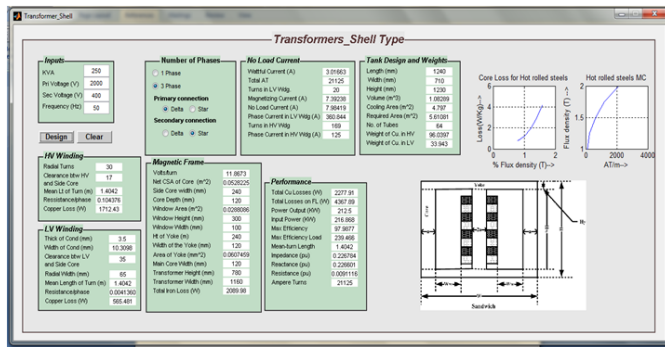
Transformer_Shell

Transformers_Shell Type

Inputs
KVA 250
Pri Voltage (V) 2000
Sec Voltage (V) 400
Frequency (Hz) 50

Design Clear

Number of Phases
1 Phase
3 Phase
Primary connection
Delta Star
Secondary connection
Delta Star

No Load Current
Wattful Current (A) 3.01663
Total AT 21125
Turns in LV Wdg 20
Magnetizing Current (A) 7.39230
No Load Current (A) 7.98419
Phase Current in LV Wdg (A) 360.844
Turns in HV Wdg 169
Phase Current in HV Wdg (A) 125

Tank Design and Weights
Length (mm) 1240
Width (mm) 710
Height (mm) 1230
Volume (m^3) 1.08289
Cooling Area (m^2) 4.797
Required Area (m^2) 5.61081
No. of Tubes 64
Weight of Cu. in HV 96.0397
Weight of Cu. in LV 33.943

Core Loss for Hot rolled steels
Loss(W/Kg)-->
6
4
2
0
0 1 2
% Flux density (T)-->

Hot rolled steels MC
Flux density (T)-->
2
1.5
1
0 2000 4000
AT/m-->

HV Winding
Radial Turns 30
Clearance btw HV and Side Core 17
Mean Lt of Turn (m) 1.4042
Resistance/phase 0.104376
Copper Loss (W) 1712.43

Magnetic Frame
Voltsturn 11.8673
Net CSA of Core (m^2) 0.0528225
Side Core width (mm) 240
Core Depth (mm) 120
Window Area (m^2) 0.0288086
Window Height (mm) 300
Window Width (mm) 100
Ht of Yoke (m) 240
Width of the Yoke (mm) 120
Area of Yoke (m^2) 0.0607459
Man Core Width (mm) 120
Transformer Height (mm) 780
Transformer Width (mm) 1160
Total Iron Loss (W) 2089.98

Performance
Total Cu Losses (W) 2277.91
Total Losses at FL (W) 4367.89
Power Output (KW) 212.5
Input Power (KW) 216.868
Max Efficiency 97.9977
Max Efficiency Load 239.466
Mean-turn Length 1.4042
Impedance (pu) 0.226784
Reactance (pu) 0.226801
Resistance (pu) 0.0091116
Ampere Turns 21125

LV Winding
Thick of Cond (mm) 3.5
Width of Cond (mm) 10.3098
Clearance btw LV and Side Core 35
Radial Width (mm) 65
Mean Length of Turn (m) 1.4042
Resistance/phase 0.0041360
Copper Loss (W) 565.481

Yoke
Core
Hy
Ww
W
Sandwich